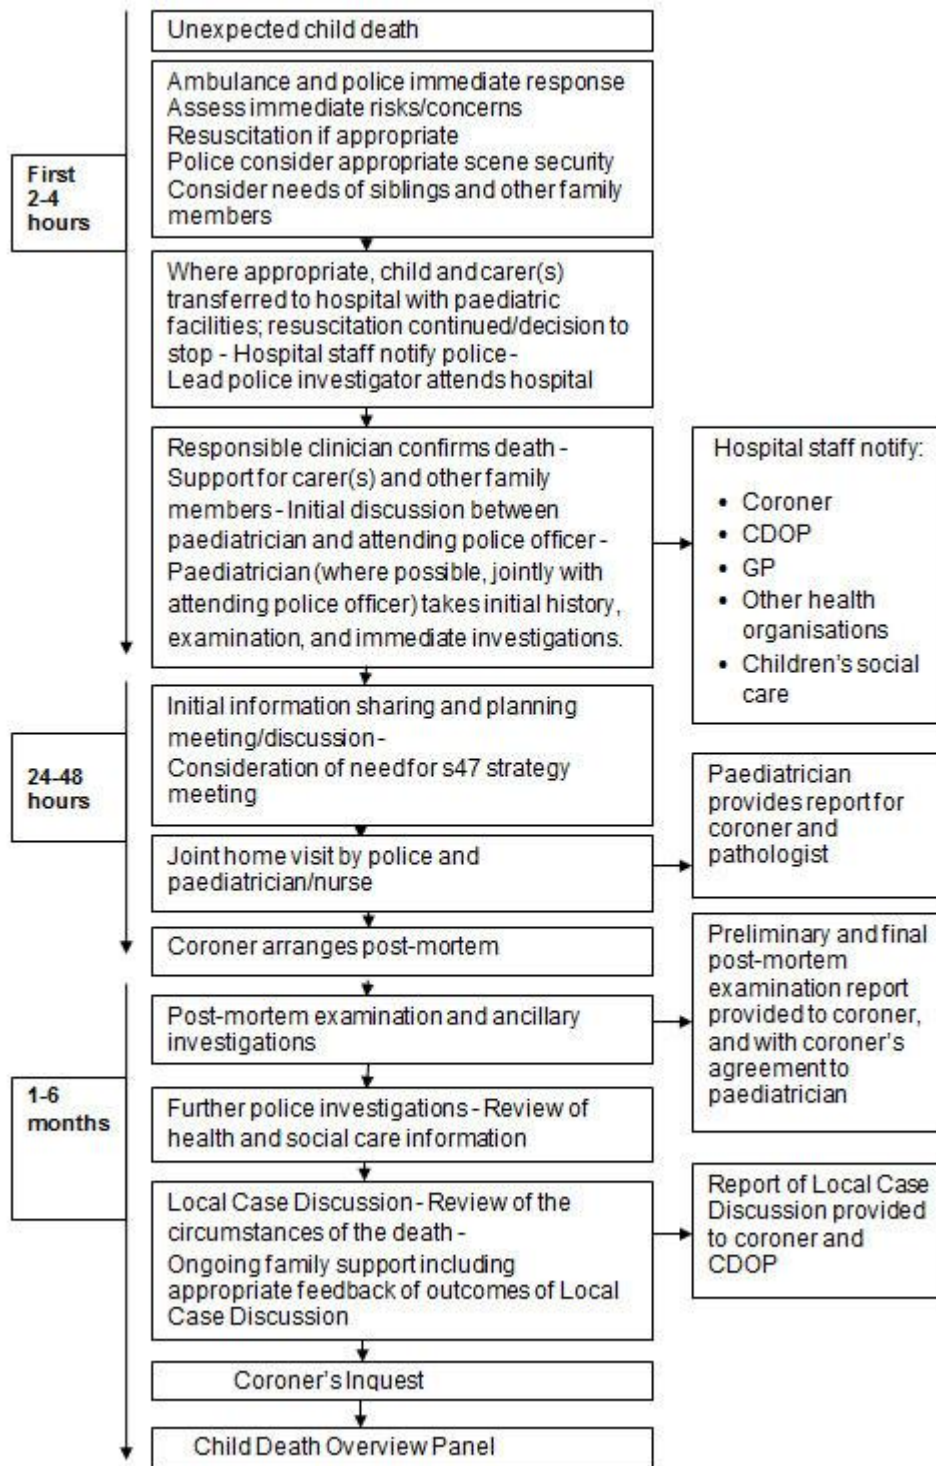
Unexpected child death

First 2-4 hours

Ambulance and police immediate response
Assess immediate risks/concerns
Resuscitation if appropriate
Police consider appropriate scene security
Consider needs of siblings and other family members

Where appropriate, child and carer(s) transferred to hospital with paediatric facilities; resuscitation continued/decision to stop - Hospital staff notify police - Lead police investigator attends hospital

Responsible clinician confirms death - Support for carer(s) and other family members - Initial discussion between paediatrician and attending police officer - Paediatrician (where possible, jointly with attending police officer) takes initial history, examination, and immediate investigations.

Hospital staff notify:
- Coroner
- CDOP
- GP
- Other health organisations
- Children's social care

24-48 hours

Initial information sharing and planning meeting/discussion - Consideration of need for s47 strategy meeting

Joint home visit by police and paediatrician/nurse

Paediatrician provides report for coroner and pathologist

Coroner arranges post-mortem

1-6 months

Post-mortem examination and ancillary investigations

Preliminary and final post-mortem examination report provided to coroner, and with coroner's agreement to paediatrician

Further police investigations - Review of health and social care information

Local Case Discussion - Review of the circumstances of the death - Ongoing family support including appropriate feedback of outcomes of Local Case Discussion

Report of Local Case Discussion provided to coroner and CDOP

Coroner's Inquest

Child Death Overview Panel